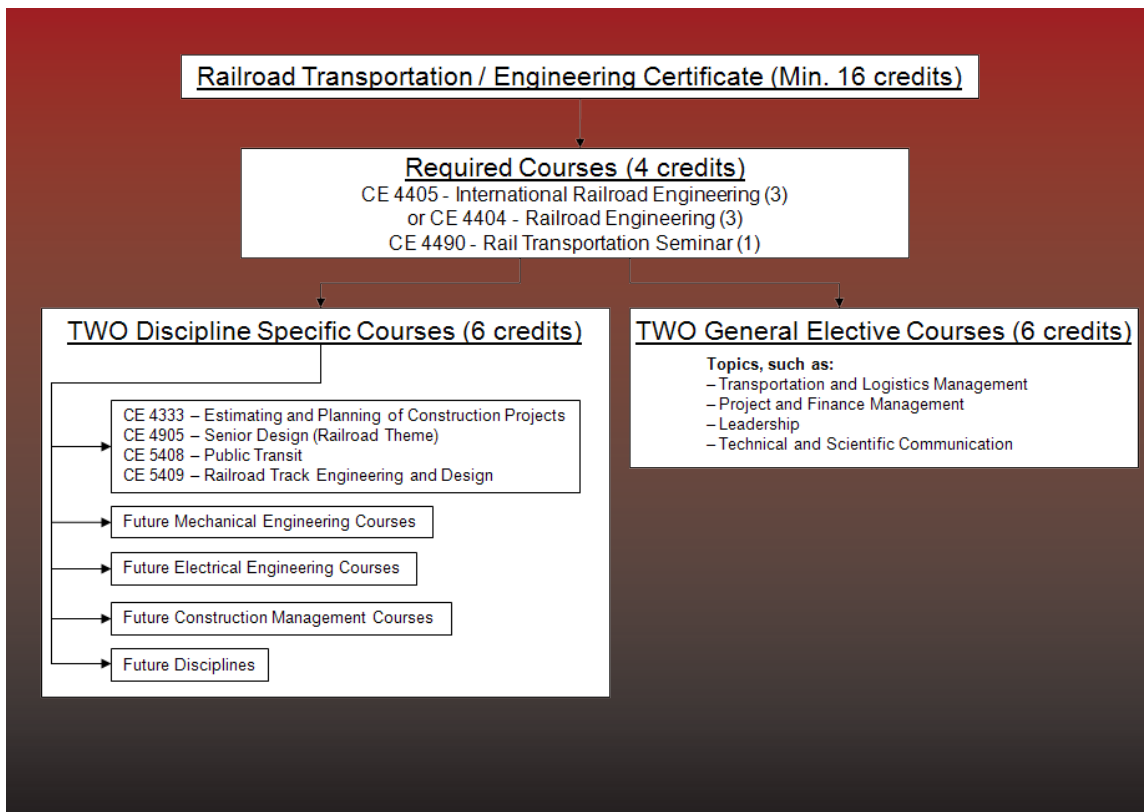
Railroad Transportation / Engineering Certificate (Min. 16 credits)

Required Courses (4 credits)
CE 4405 - International Railroad Engineering (3)
or CE 4404 - Railroad Engineering (3)
CE 4490 - Rail Transportation Seminar (1)

TWO Discipline Specific Courses (6 credits)

CE 4333 – Estimating and Planning of Construction Projects
CE 4905 – Senior Design (Railroad Theme)
CE 5408 – Public Transit
CE 5409 – Railroad Track Engineering and Design

Future Mechanical Engineering Courses

Future Electrical Engineering Courses

Future Construction Management Courses

Future Disciplines

TWO General Elective Courses (6 credits)

Topics, such as:
– Transportation and Logistics Management
– Project and Finance Management
– Leadership
– Technical and Scientific Communication